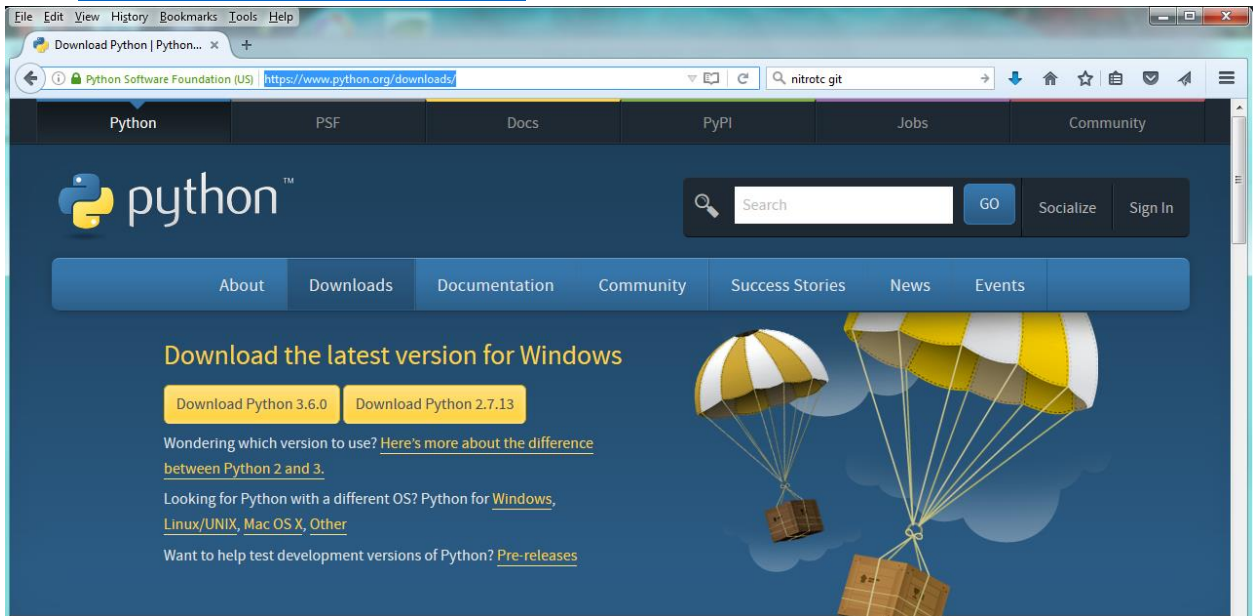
File Edit View History Bookmarks Tools Help

Download Python | Python... ×

Python Software Foundation (US) https://www.python.org/downloads/

nitrotc git

Python PSF Docs PyPI Jobs Community

python™

Search GO Socialize Sign In

About Downloads Documentation Community Success Stories News Events

Download the latest version for Windows

Download Python 3.6.0 Download Python 2.7.13

Wondering which version to use? Here's more about the difference between Python 2 and 3.

Looking for Python with a different OS? Python for Windows, Linux/UNIX, Mac OS X, Other

Want to help test development versions of Python? Pre-releases